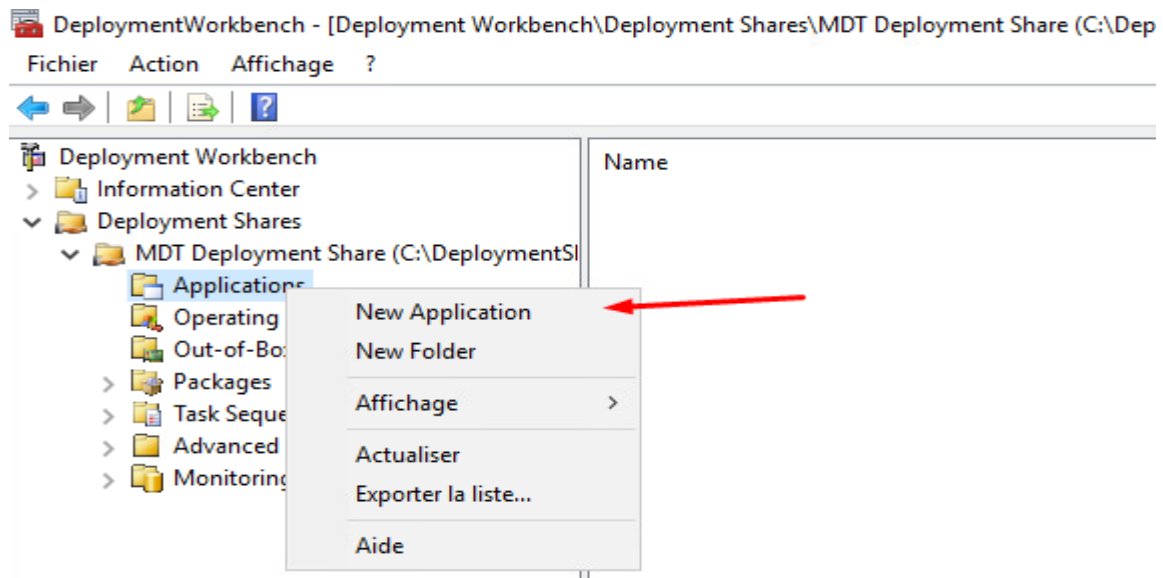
DeploymentWorkbench - [Deployment Workbench\Deployment Shares\MDT Deployment Share (C:\Dep

Fichier Action Affichage ?

Deployment Workbench
Information Center
Deployment Shares
MDT Deployment Share (C:\DeploymentSl
Applications
Operating
Out-of-Bo
Packages
Task Seque
Advanced
Monitoring

Name

New Application
New Folder
Affichage
Actualiser
Exporter la liste...
Aide